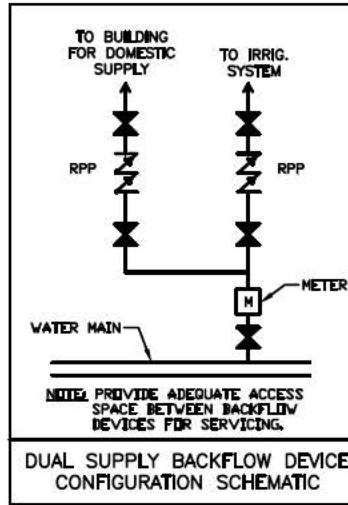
TO BUILDING FOR DOMESTIC SUPPLY

TO IRRIG. SYSTEM

RPP

RPP

METER

M

WATER MAIN

NOTE: PROVIDE ADEQUATE ACCESS SPACE BETWEEN BACKFLOW DEVICES FOR SERVICING.

DUAL SUPPLY BACKFLOW DEVICE CONFIGURATION SCHEMATIC